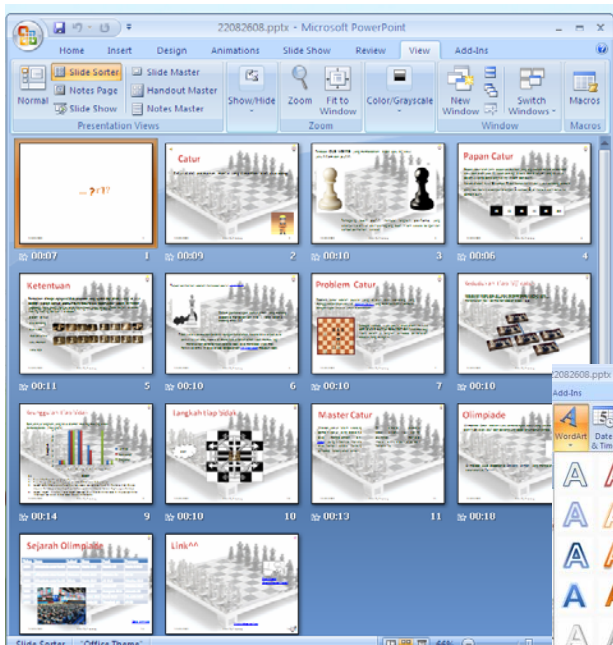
22082608.pptx - Microsoft PowerPoint

Home Insert Design Animations Slide Show Review View Add-Ins

Normal
Slide Sorter
Notes Page
Slide Show
Slide Master
Handout Master
Notes Master
Presentation Views

Show/Hide
Zoom
Fit to Window
Zoom

Color/Grayscale

New Window
Switch Windows
Window

Macros
Macros

...??!?

00:07 1

Catur

00:09 2

00:10 3

Papan Catur

00:06 4

Ketentuan

00:11 5

00:10 6

Problem Catur

00:10 7

00:10

00:14 9

Langkah tiap bidak

00:10 10

Master Catur

00:13 11

Olimpiade

00:10

Sejarah Olimpiade

Link^^

22082608.pptx
Add-Ins
WordArt
Date & Time

Slide Sorter "Office Theme"